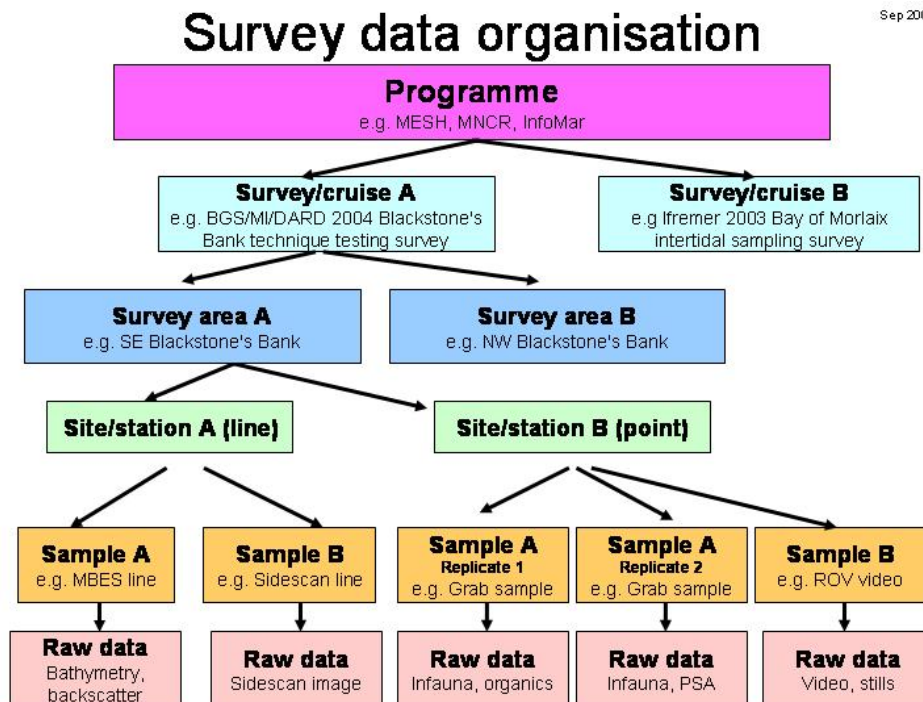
Survey data organisation

Sep 20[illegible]

Programme
e.g. MESH, MNCR, InfoMar

Survey/cruise A
e.g. BGS/MI/DARD 2004 Blackstone's Bank technique testing survey

Survey/cruise B
e.g Ifremer 2003 Bay of Morlaix intertidal sampling survey

Survey area A
e.g. SE Blackstone's Bank

Survey area B
e.g. NW Blackstone's Bank

Site/station A (line)

Site/station B (point)

Sample A
e.g. MBES line

Sample B
e.g. Sidescan line

Sample A
Replicate 1
e.g. Grab sample

Sample A
Replicate 2
e.g. Grab sample

Sample B
e.g. ROV video

Raw data
Bathymetry, backscatter

Raw data
Sidescan image

Raw data
Infauna, organics

Raw data
Infauna, PSA

Raw data
Video, stills